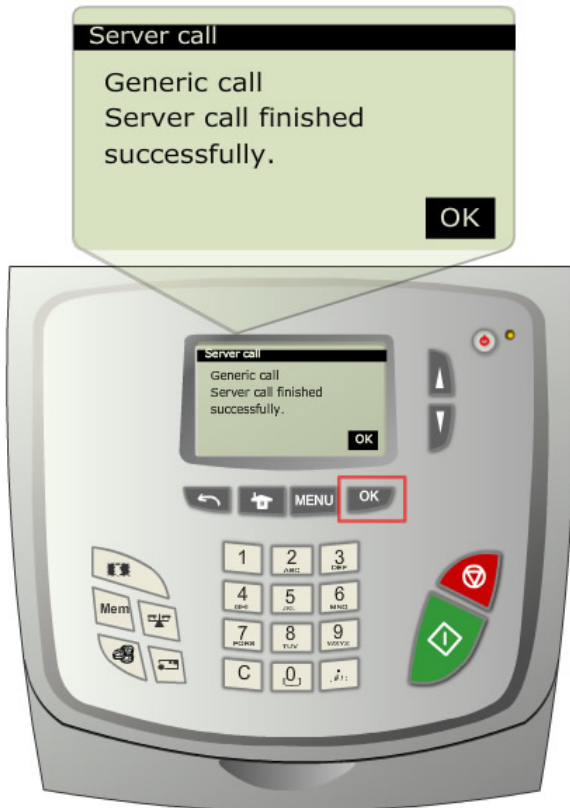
Server call

Generic call
Server call finished successfully.

OK

Server call

Generic call
Server call finished successfully.

OK

MENU OK

Mem

1
2 ABC
3 DEF
4 GHI
5 JKL
6 MNO
7 PQRS
8 TUV
9 WXYZ
C
0
.,!: